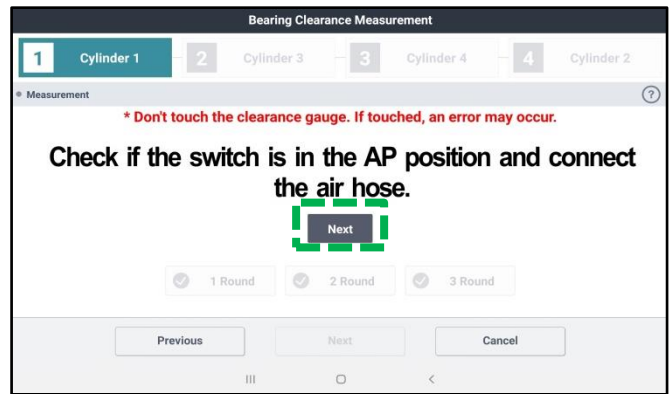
Bearing Clearance Measurement

1 Cylinder 1
2 Cylinder 3
3 Cylinder 4
4 Cylinder 2

Measurement

?

* Don't touch the clearance gauge. If touched, an error may occur.

Check if the switch is in the AP position and connect the air hose.

Next

1 Round
2 Round
3 Round

Previous
Next
Cancel